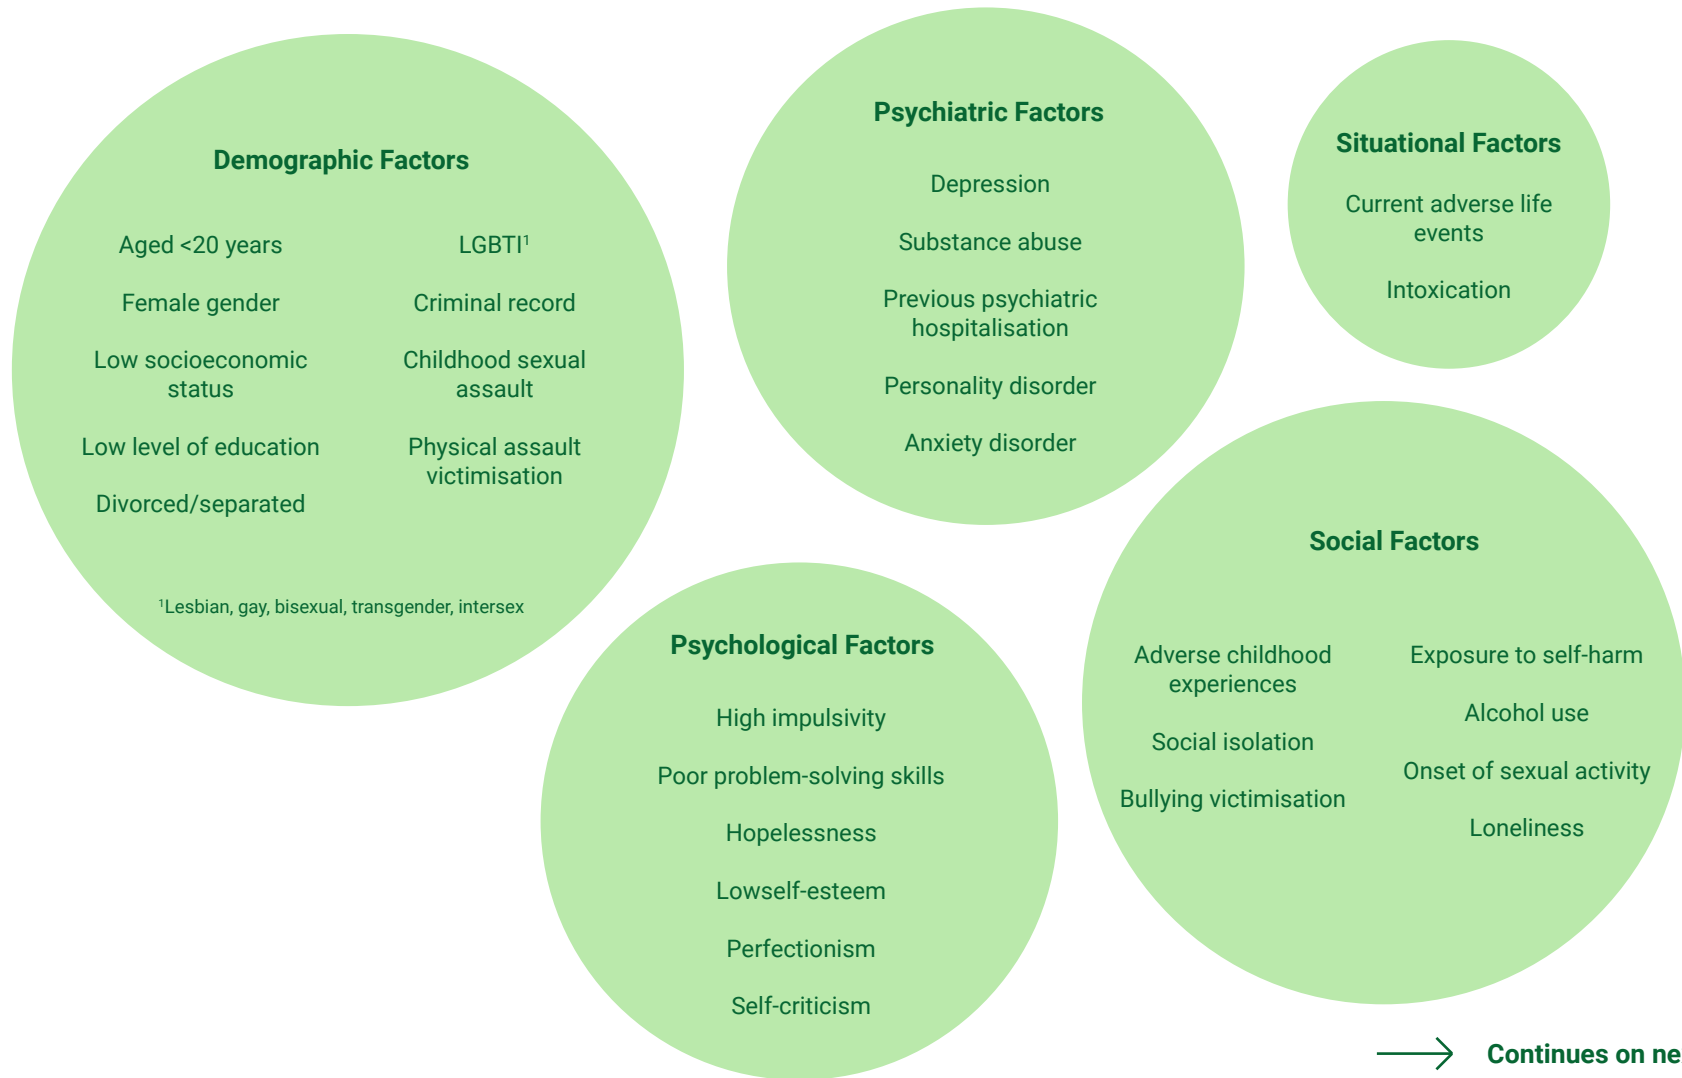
Demographic Factors

Aged <20 years

Female gender

Low socioeconomic status

Low level of education

Divorced/separated

LGBTI$^1$

Criminal record

Childhood sexual assault

Physical assault victimisation

$^1$Lesbian, gay, bisexual, transgender, intersex

Psychiatric Factors

Depression

Substance abuse

Previous psychiatric hospitalisation

Personality disorder

Anxiety disorder

Situational Factors

Current adverse life events

Intoxication

Social Factors

Adverse childhood experiences

Social isolation

Bullying victimisation

Exposure to self-harm

Alcohol use

Onset of sexual activity

Loneliness

Psychological Factors

High impulsivity

Poor problem-solving skills

Hopelessness

Lowself-esteem

Perfectionism

Self-criticism

Continues on ne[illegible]